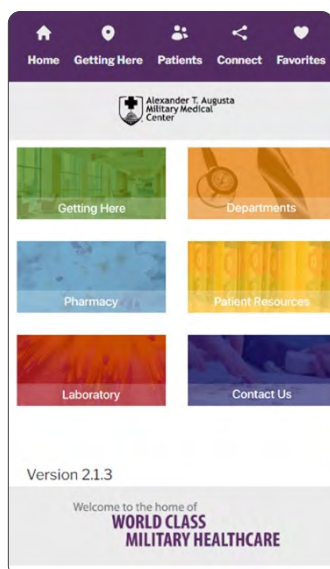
Home Getting Here Patients Connect Favorites

Alexander T. Augusta Military Medical Center

Getting Here

Departments

Pharmacy

Patient Resources

Laboratory

Contact Us

Version 2.1.3

Welcome to the home of
WORLD CLASS MILITARY HEALTHCARE